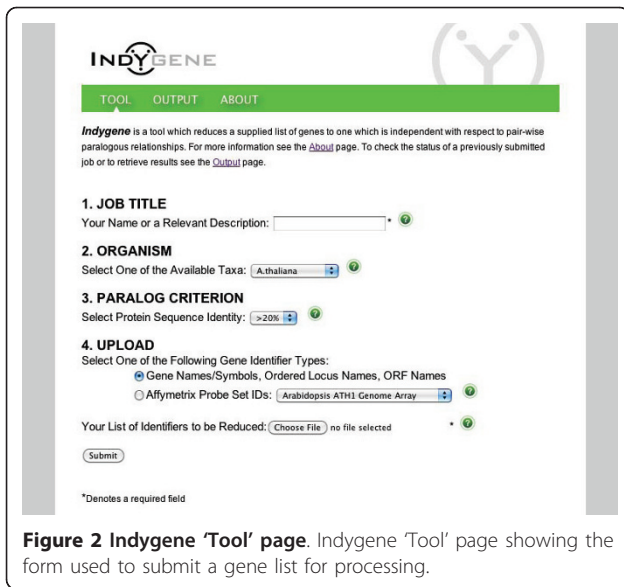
INDYGENE

TOOL OUTPUT ABOUT

*Indygene* is a tool which reduces a supplied list of genes to one which is independent with respect to pair-wise paralogous relationships. For more information see the About page. To check the status of a previously submitted job or to retrieve results see the Output page.

1. JOB TITLE
Your Name or a Relevant Description: *

2. ORGANISM
Select One of the Available Taxa: A.thaliana

3. PARALOG CRITERION
Select Protein Sequence Identity: >20%

4. UPLOAD
Select One of the Following Gene Identifier Types:
Gene Names/Symbols, Ordered Locus Names, ORF Names
Affymetrix Probe Set IDs: Arabidopsis ATH1 Genome Array

Your List of Identifiers to be Reduced: Choose File no file selected *

Submit

*Denotes a required field

**Figure 2 Indygene 'Tool' page**. Indygene 'Tool' page showing the form used to submit a gene list for processing.